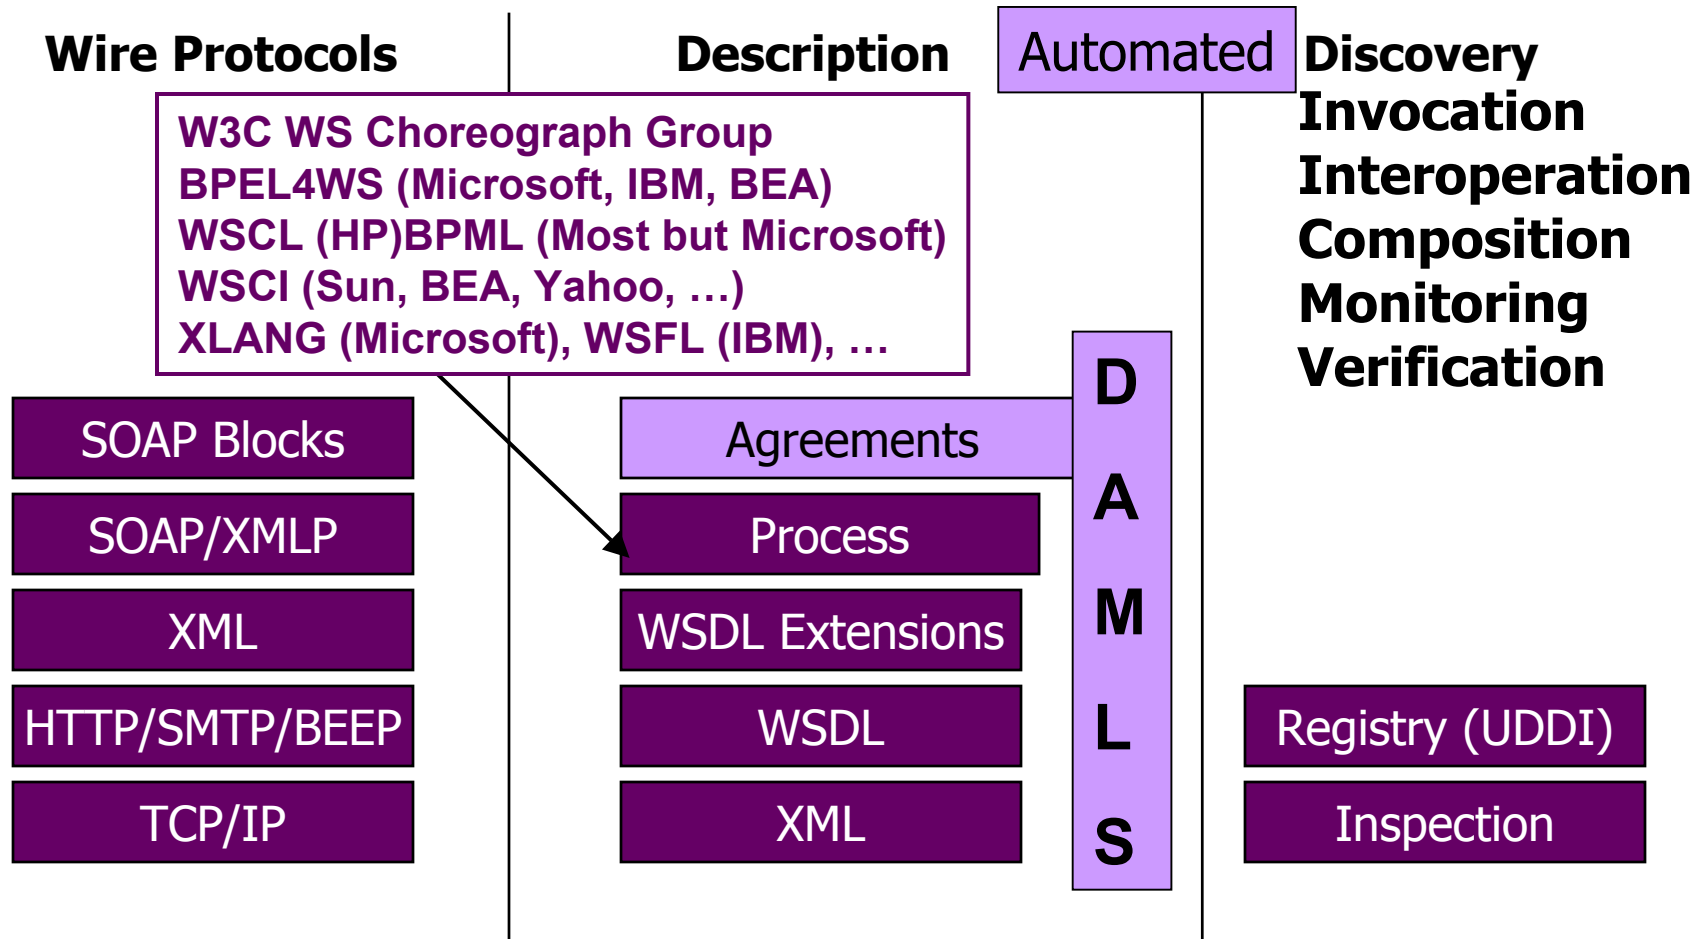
Wire Protocols

Description

Automated

Discovery
Invocation
Interoperation
Composition
Monitoring
Verification

W3C WS Choreograph Group
BPEL4WS (Microsoft, IBM, BEA)
WSCL (HP)BPML (Most but Microsoft)
WSCI (Sun, BEA, Yahoo, …)
XLANG (Microsoft), WSFL (IBM), …

SOAP Blocks

SOAP/XMLP

XML

HTTP/SMTP/BEEP

TCP/IP

Agreements

Process

WSDL Extensions

WSDL

XML

D
A
M
L
S

Registry (UDDI)

Inspection